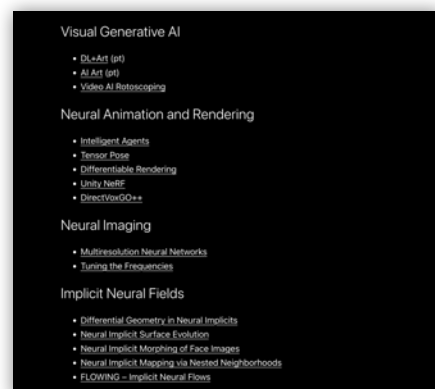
Visual Generative AI

- DL+Art (pt)
- AI Art (pt)
- Video AI Rotoscoping

Neural Animation and Rendering

- Intelligent Agents
- Tensor Pose
- Differentiable Rendering
- Unity NeRF
- DirectVoxGO++

Neural Imaging

- Multiresolution Neural Networks
- Tuning the Frequencies

Implicit Neural Fields

- Differential Geometry in Neural Implicits
- Neural Implicit Surface Evolution
- Neural Implicit Morphing of Face Images
- Neural Implicit Mapping via Nested Neighborhoods
- FLOWING – Implicit Neural Flows